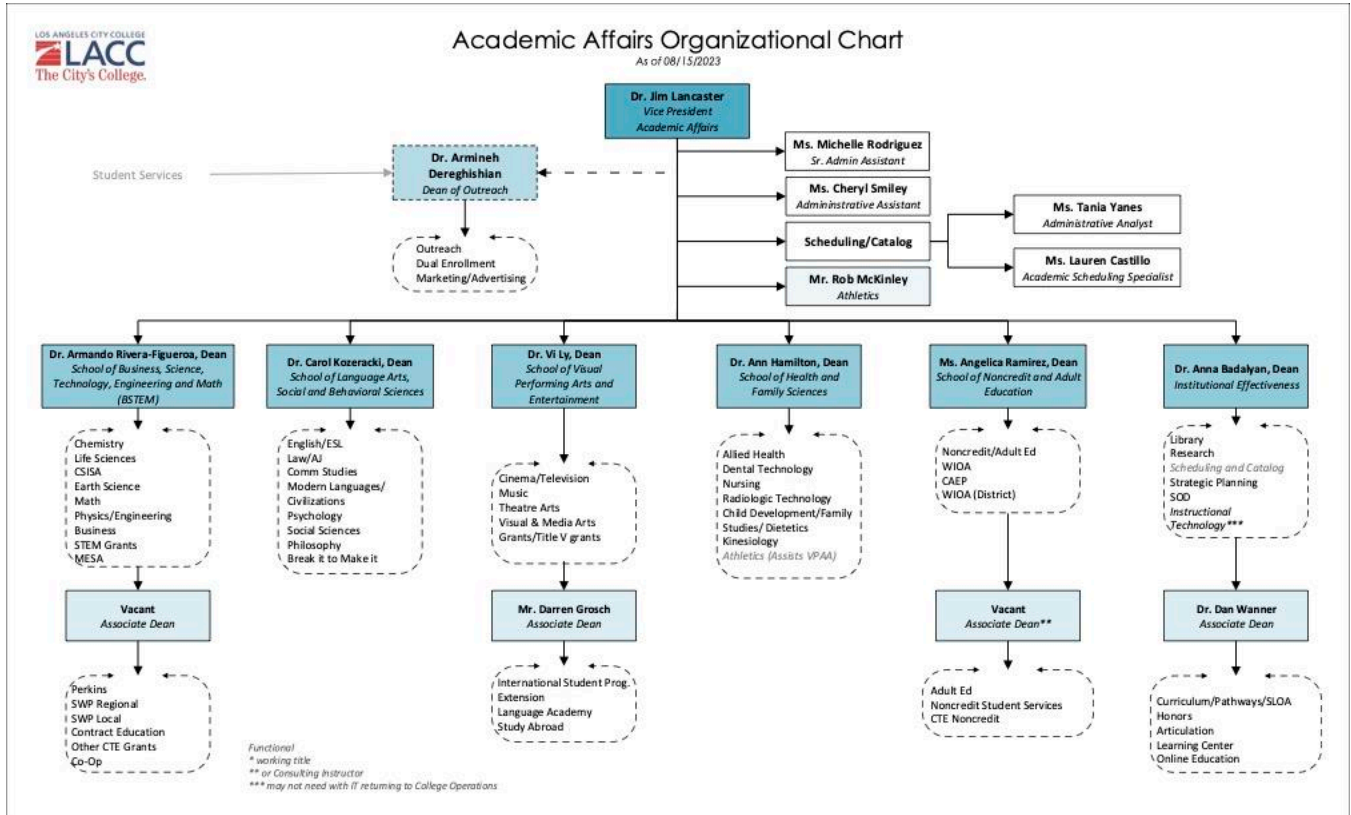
LOS ANGELES CITY COLLEGE
LACC
The City's College.

Academic Affairs Organizational Chart
As of 08/15/2023

Dr. Jim Lancaster
Vice President
Academic Affairs

Student Services

Dr. Armineh Dereghishian
Dean of Outreach

Outreach
Dual Enrollment
Marketing/Advertising

Ms. Michelle Rodriguez
Sr. Admin Assistant

Ms. Cheryl Smiley
Admininstrative Assistant

Scheduling/Catalog

Ms. Tania Yanes
Administrative Analyst

Ms. Lauren Castillo
Academic Scheduling Specialist

Mr. Rob McKinley
Athletics

Dr. Armando Rivera-Figueroa, Dean
School of Business, Science, Technology, Engineering and Math (BSTEM)

Chemistry
Life Sciences
CSISA
Earth Science
Math
Physics/Engineering
Business
STEM Grants
MESA

Vacant
Associate Dean

Perkins
SWP Regional
SWP Local
Contract Education
Other CTE Grants
Co-Op

Dr. Carol Kozeracki, Dean
School of Language Arts, Social and Behavioral Sciences

English/ESL
Law/AJ
Comm Studies
Modern Languages/ Civilizations
Psychology
Social Sciences
Philosophy
Break it to Make it

Dr. Vi Ly, Dean
School of Visual Performing Arts and Entertainment

Cinema/Television
Music
Theatre Arts
Visual & Media Arts
Grants/Title V grants

Mr. Darren Grosch
Associate Dean

International Student Prog.
Extension
Language Academy
Study Abroad

Dr. Ann Hamilton, Dean
School of Health and Family Sciences

Allied Health
Dental Technology
Nursing
Radiologic Technology
Child Development/Family Studies/ Dietetics
Kinesiology
Athletics (Assists VPAA)

Ms. Angelica Ramirez, Dean
School of Noncredit and Adult Education

Noncredit/Adult Ed
WIOA
CAEP
WIOA (District)

Vacant
Associate Dean**

Adult Ed
Noncredit Student Services
CTE Noncredit

Dr. Anna Badalyan, Dean
Institutional Effectiveness

Library
Research
Scheduling and Catalog
Strategic Planning
SOD
Instructional Technology***

Dr. Dan Wanner
Associate Dean

Curriculum/Pathways/SLOA
Honors
Articulation
Learning Center
Online Education

Functional
* working title
** or Consulting Instructor
*** may not need with IT returning to College Operations